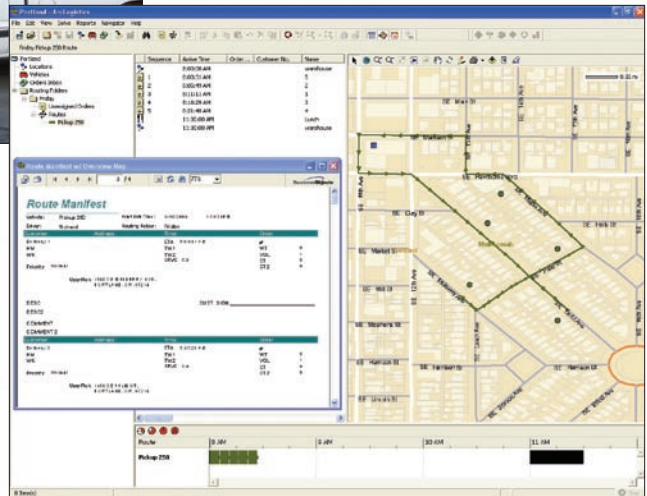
Portland - ArcLogistics

File Edit View Solve Reports Navigator Help

Friday Pickup 250 Route

Portland
Locations
Vehicles
Orders
Routing Folders
Friday
Unassigned Orders
Routes
Pickup 250

| Sequence | Arrive Time | Order... | Customer Nu... | Name |
|---|---|---|---|---|
| | 8:00:00 AM | | | warehouse |
| 1 | 8:03:51 AM | | | 5 |
| 2 | 8:09:48 AM | | | 3 |
| 3 | 8:11:11 AM | | | 2 |
| 4 | 8:16:29 AM | | | 1 |
| 5 | 8:21:49 AM | | | 4 |
| | 11:30:00 AM | | | Lunch |
| | 11:30:00 AM | | | warehouse |

Route Manifest w/ Overview Map

1 /4

75%

Route Manifest

Vehicle: Pickup 250
Driver: Richard
Start Site Time:
Routing Action: Pickup

Customer Address Time Driver

Delivery 1
Directions:

SHIFT SIGN

COMMENT 1
COMMENT 2

Customer Address Time Driver

Delivery 2
Directions:

SE Main St
SE Stark St
SE Morrison St
SE Gay St
SE Market St
SE Stephens St
SE Harrison St
SE Lincoln St
SE Hawthorne Blvd
SE 12th Ave

Route

9 AM
10 AM
11 AM

Pickup 250

8 Item(s)